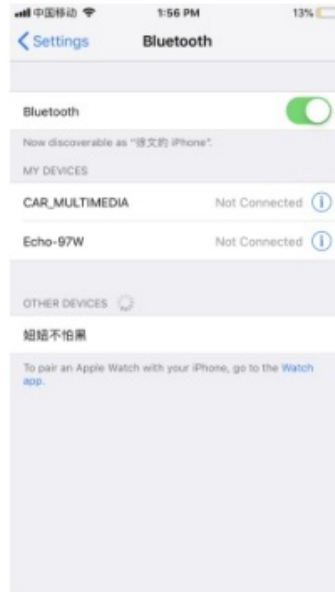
中国移动 1:56 PM 13%

Settings Bluetooth

Bluetooth

Now discoverable as "徐文的 iPhone".

MY DEVICES

CAR_MULTIMEDIA Not Connected

Echo-97W Not Connected

OTHER DEVICES

姐姐不怕黑

To pair an Apple Watch with your iPhone, go to the Watch app.